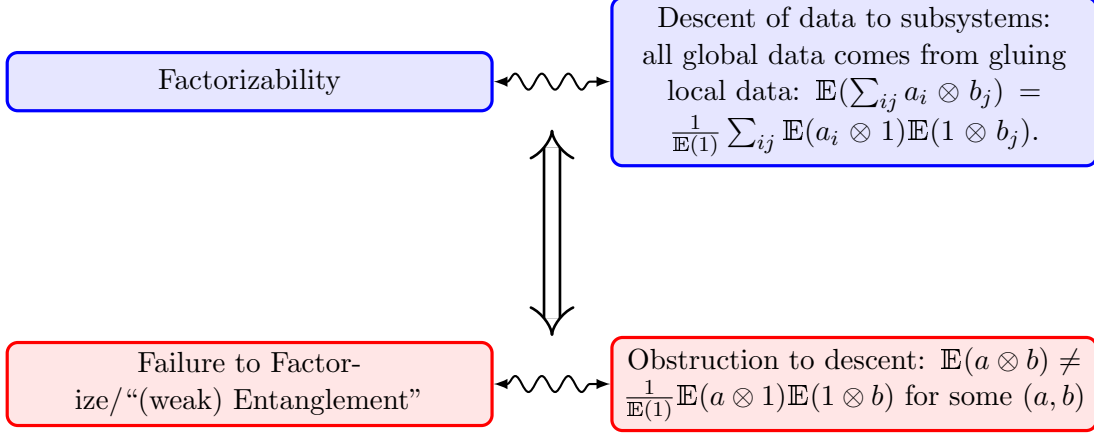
Factorizability

Descent of data to subsystems: all global data comes from gluing local data: $\mathbb{E}(\sum_{ij} a_i \otimes b_j) = \frac{1}{\mathbb{E}(1)} \sum_{ij} \mathbb{E}(a_i \otimes 1)\mathbb{E}(1 \otimes b_j)$.

Failure to Factorize/“(weak) Entanglement”

Obstruction to descent: $\mathbb{E}(a \otimes b) \neq \frac{1}{\mathbb{E}(1)}\mathbb{E}(a \otimes 1)\mathbb{E}(1 \otimes b)$ for some $(a, b)$